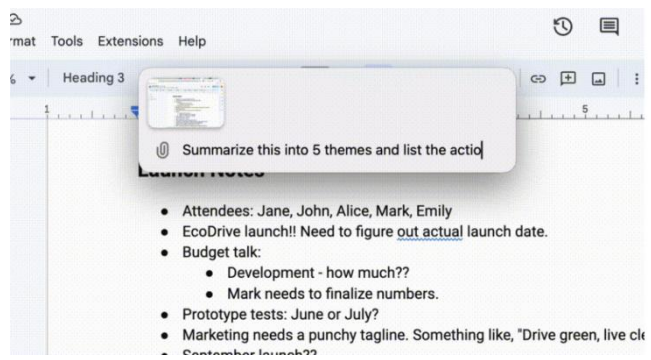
rmat Tools Extensions Help

% Heading 3

1 5

Summarize this into 5 themes and list the actio

Launch Notes

- Attendees: Jane, John, Alice, Mark, Emily
- EcoDrive launch!! Need to figure out actual launch date.
- Budget talk:
    - Development - how much??
    - Mark needs to finalize numbers.
- Prototype tests: June or July?
- Marketing needs a punchy tagline. Something like, "Drive green, live cl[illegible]
- September launch??